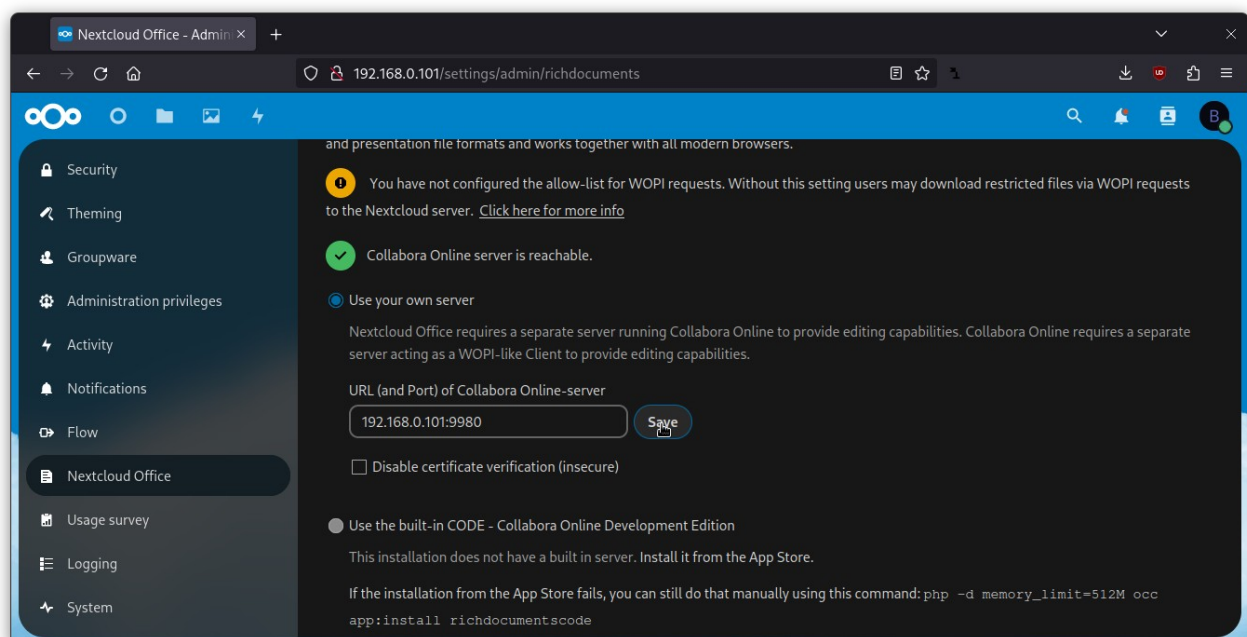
Nextcloud Office - Admin ×
+
192.168.0.101/settings/admin/richdocuments

B

Security
Theming
Groupware
Administration privileges
Activity
Notifications
Flow
Nextcloud Office
Usage survey
Logging
System

and presentation file formats and works together with all modern browsers.

You have not configured the allow-list for WOPI requests. Without this setting users may download restricted files via WOPI requests to the Nextcloud server. Click here for more info

Collabora Online server is reachable.

Use your own server

Nextcloud Office requires a separate server running Collabora Online to provide editing capabilities. Collabora Online requires a separate server acting as a WOPI-like Client to provide editing capabilities.

URL (and Port) of Collabora Online-server

192.168.0.101:9980

Save

Disable certificate verification (insecure)

Use the built-in CODE - Collabora Online Development Edition

This installation does not have a built in server. Install it from the App Store.

If the installation from the App Store fails, you can still do that manually using this command: php -d memory_limit=512M occ app:install richdocumentscode